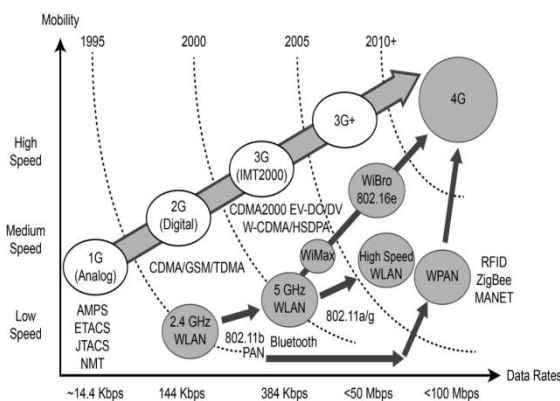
Mobility

1995

2000

2005

2010+

High Speed

Medium Speed

Low Speed

4G

3G+

3G (IMT2000)

2G (Digital)

1G (Analog)

WiBro 802.16e

CDMA2000 EV-DO/DV

W-CDMA/HSDPA

WiMax

CDMA/GSM/TDMA

High Speed WLAN

WPAN

RFID

ZigBee

MANET

5 GHz WLAN

802.11a/g

AMPS

ETACS

JTACS

NMT

2.4 GHz WLAN

802.11b

PAN

Bluetooth

~14.4 Kbps

144 Kbps

384 Kbps

<50 Mbps

<100 Mbps

Data Rates